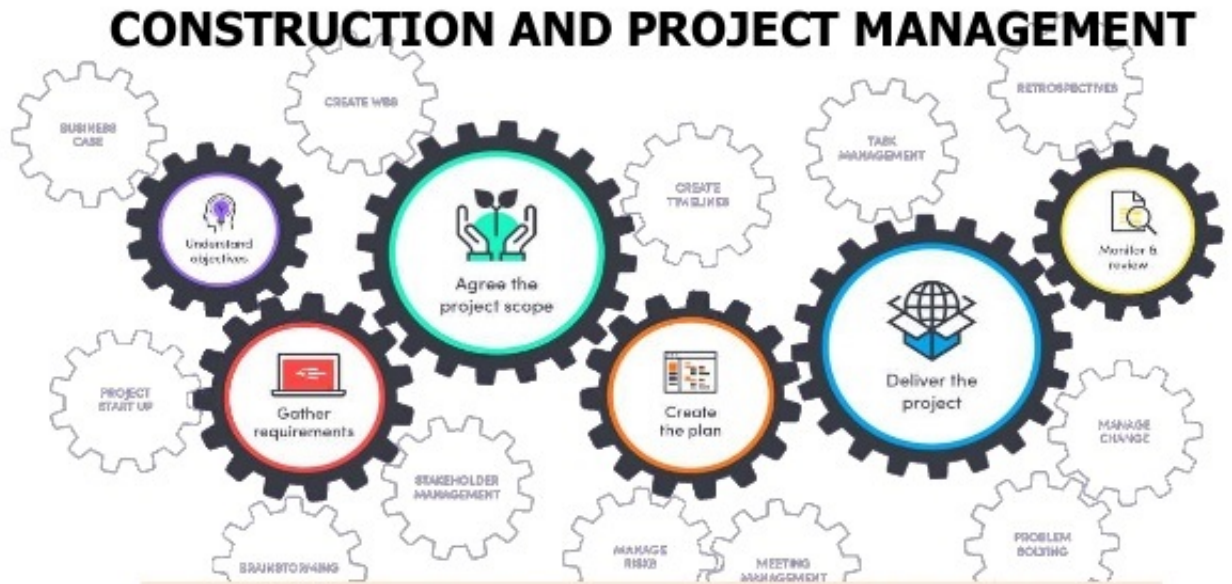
CONSTRUCTION AND PROJECT MANAGEMENT

BUSINESS CASE

CREATE WBS

Understand objectives

Agree the project scope

CREATE TIMELINES

TASK MANAGEMENT

RETROSPECTIVES

Monitor & review

PROJECT START UP

Gather requirements

Create the plan

Deliver the project

MANAGE CHANGE

STAKEHOLDER MANAGEMENT

BRAINSTORMING

MANAGE RISKS

MEETING MANAGEMENT

PROBLEM SOLVING